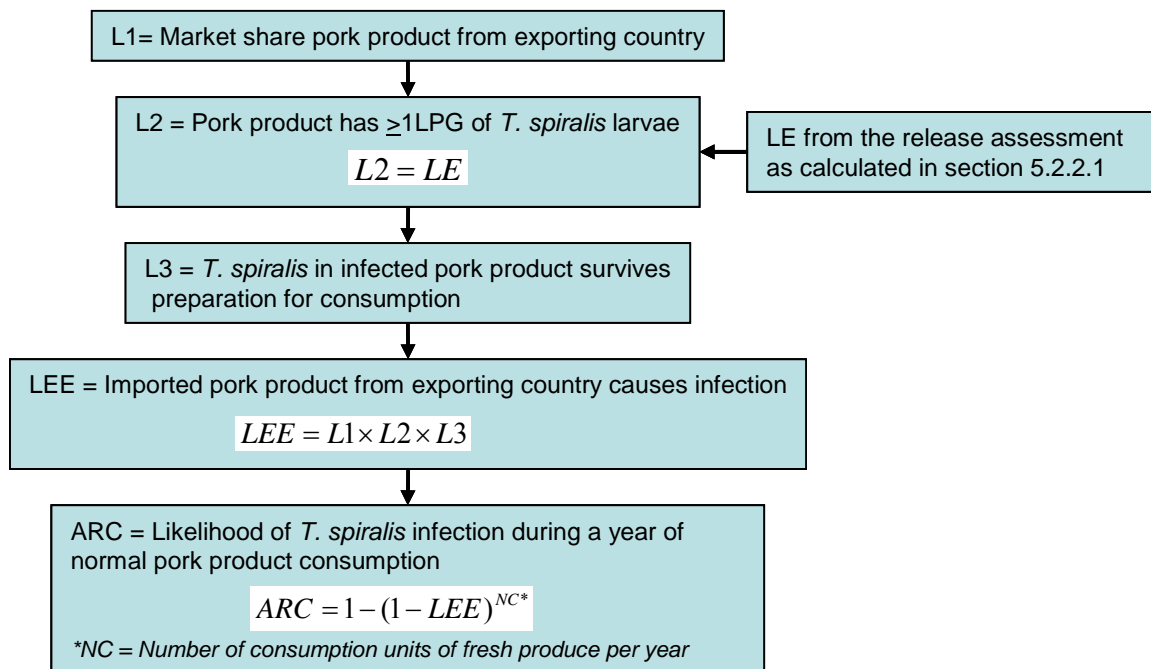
L1= Market share pork product from exporting country

L2 = Pork product has $\geq$1LPG of *T. spiralis* larvae

$L2 = LE$

LE from the release assessment as calculated in section 5.2.2.1

L3 = *T. spiralis* in infected pork product survives preparation for consumption

LEE = Imported pork product from exporting country causes infection

$LEE = L1 \times L2 \times L3$

ARC = Likelihood of *T. spiralis* infection during a year of normal pork product consumption

$ARC = 1 - (1 - LEE)^{NC^*}$

*\*NC = Number of consumption units of fresh produce per year*